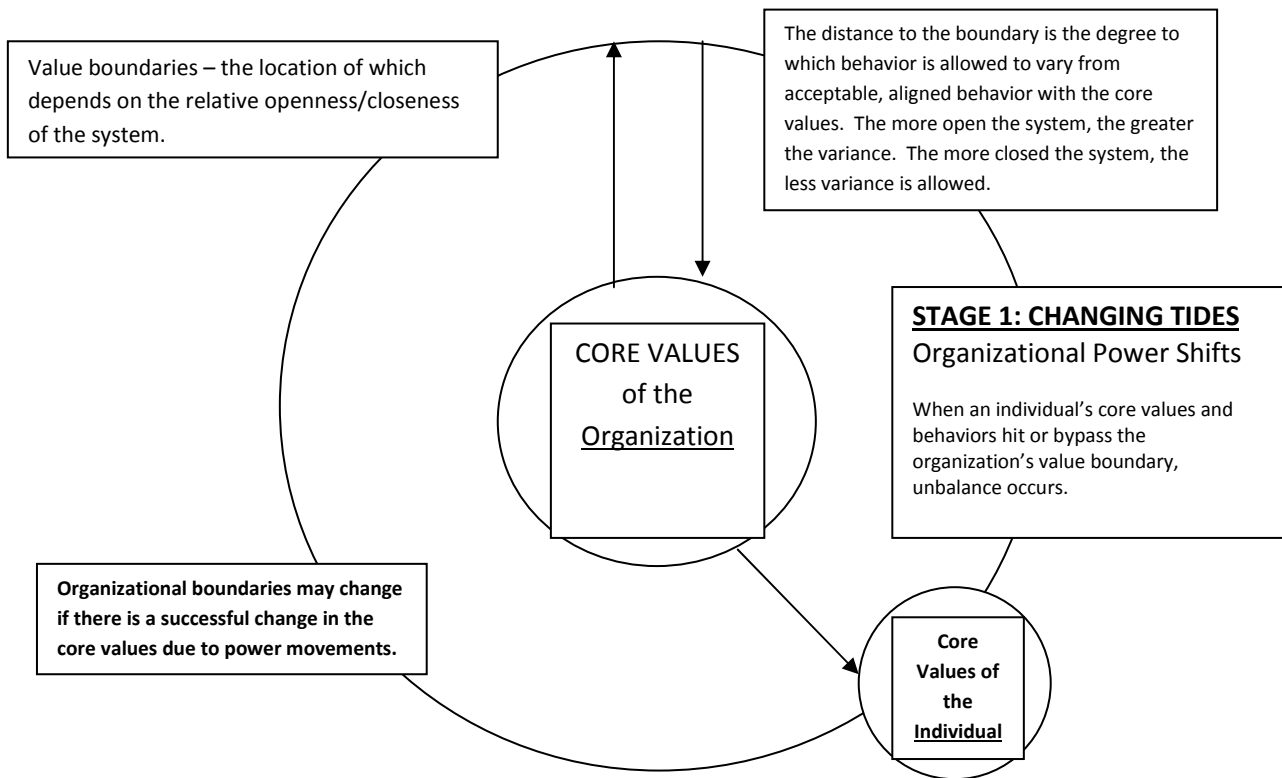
Value boundaries – the location of which depends on the relative openness/closeness of the system.

The distance to the boundary is the degree to which behavior is allowed to vary from acceptable, aligned behavior with the core values. The more open the system, the greater the variance. The more closed the system, the less variance is allowed.

CORE VALUES of the Organization

**STAGE 1: CHANGING TIDES**
Organizational Power Shifts

When an individual's core values and behaviors hit or bypass the organization's value boundary, unbalance occurs.

**Organizational boundaries may change if there is a successful change in the core values due to power movements.**

**Core Values of the Individual**